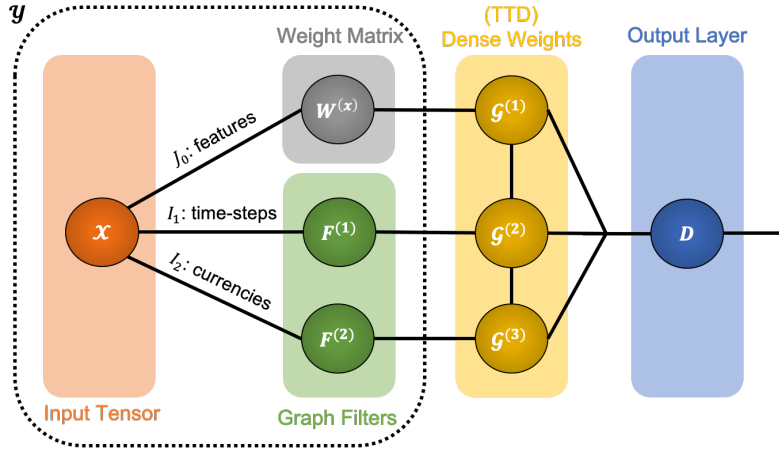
$\mathcal{Y}$

Weight Matrix

(TTD)
Dense Weights

Output Layer

$W^{(x)}$

$\mathcal{G}^{(1)}$

$J_0$: features

$\mathcal{X}$

$I_1$: time-steps

$F^{(1)}$

$\mathcal{G}^{(2)}$

$D$

$I_2$: currencies

$F^{(2)}$

$\mathcal{G}^{(3)}$

Input Tensor

Graph Filters